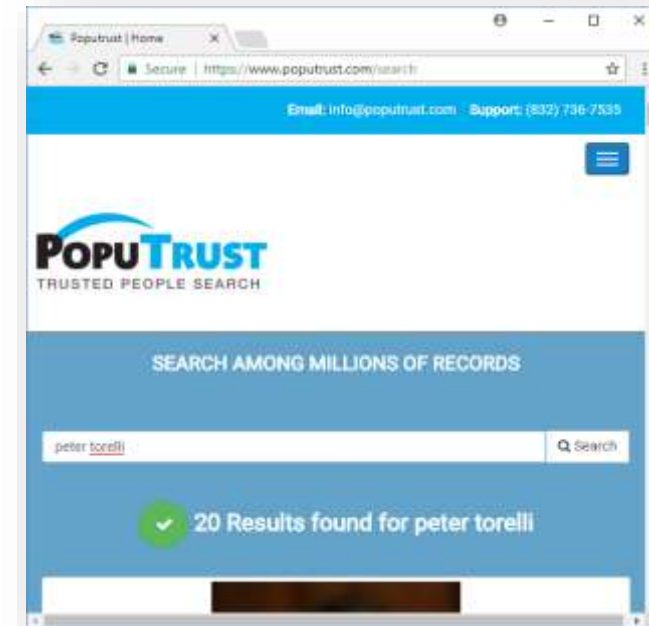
Poputrust | Home ×

Secure | https://www.poputrust.com/search

Email: info@poputrust.com Support: (832) 736-7535

POPUTRUST
TRUSTED PEOPLE SEARCH

SEARCH AMONG MILLIONS OF RECORDS

peter torelli

Search

20 Results found for peter torelli